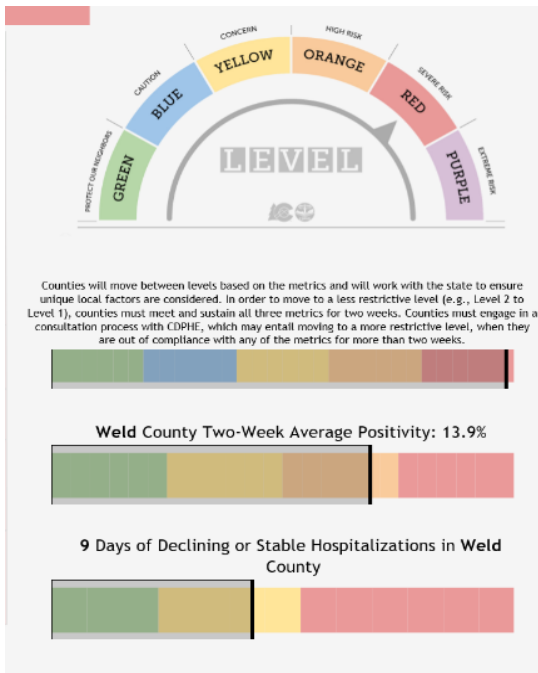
PROTECT OUR NEIGHBORS
GREEN
CAUTION
BLUE
CONCERN
YELLOW
HIGH RISK
ORANGE
SEVERE RISK
RED
EXTREME RISK
PURPLE

LEVEL

Counties will move between levels based on the metrics and will work with the state to ensure unique local factors are considered. In order to move to a less restrictive level (e.g., Level 2 to Level 1), counties must meet and sustain all three metrics for two weeks. Counties must engage in a consultation process with CDPHE, which may entail moving to a more restrictive level, when they are out of compliance with any of the metrics for more than two weeks.

Weld County Two-Week Average Positivity: 13.9%

9 Days of Declining or Stable Hospitalizations in Weld County